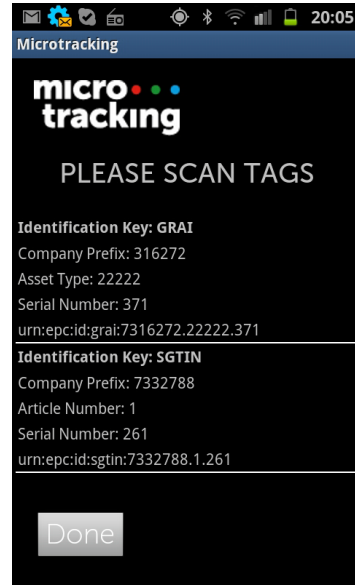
20:05
Microtracking

micro
tracking

PLEASE SCAN TAGS

Identification Key: GRAI
Company Prefix: 316272
Asset Type: 22222
Serial Number: 371
urn:epc:id:grai:7316272.22222.371

Identification Key: SGTIN
Company Prefix: 7332788
Article Number: 1
Serial Number: 261
urn:epc:id:sgtin:7332788.1.261

Done